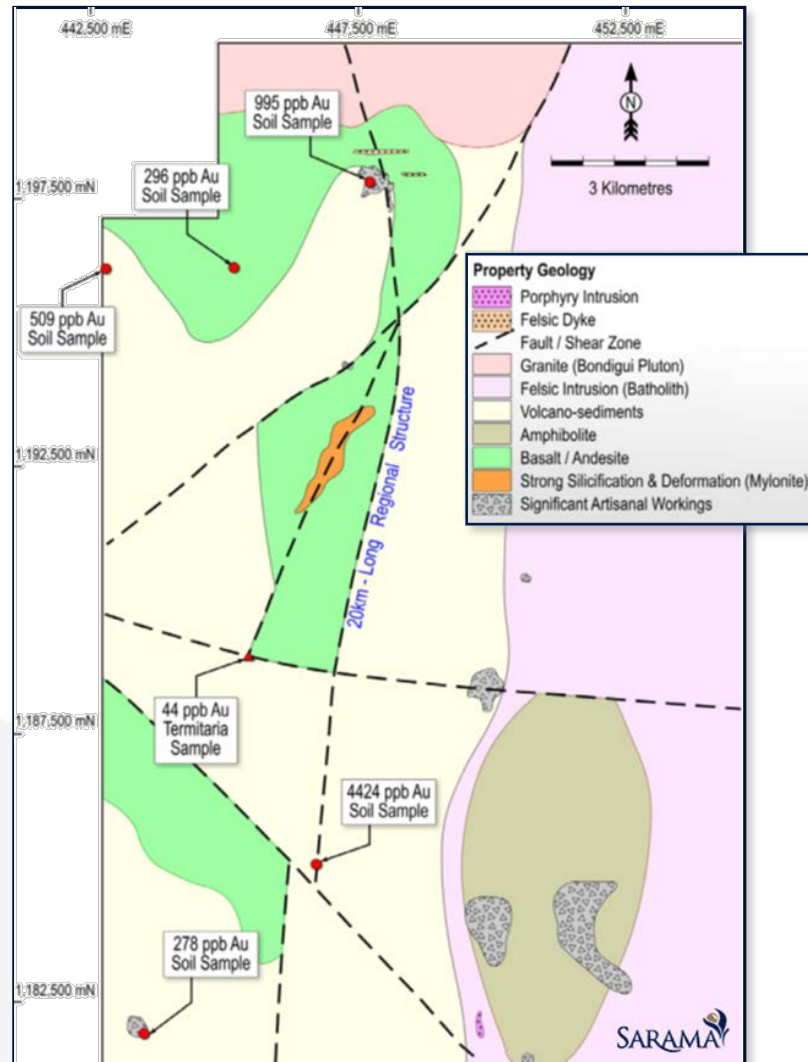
442,500 mE
447,500 mE
452,500 mE

N

3 Kilometres

995 ppb Au
Soil Sample

296 ppb Au
Soil Sample

1,197,500 mN

509 ppb Au
Soil Sample

Property Geology
Porphyry Intrusion
Felsic Dyke
Fault / Shear Zone
Granite (Bondigui Pluton)
Felsic Intrusion (Batholith)
Volcano-sediments
Amphibolite
Basalt / Andesite
Strong Silicification & Deformation (Mylonite)
Significant Artisanal Workings

1,192,500 mN

20km - Long Regional Structure

44 ppb Au
Termitaria
Sample

1,187,500 mN

4424 ppb Au
Soil Sample

278 ppb Au
Soil Sample

1,182,500 mN

SARAMA